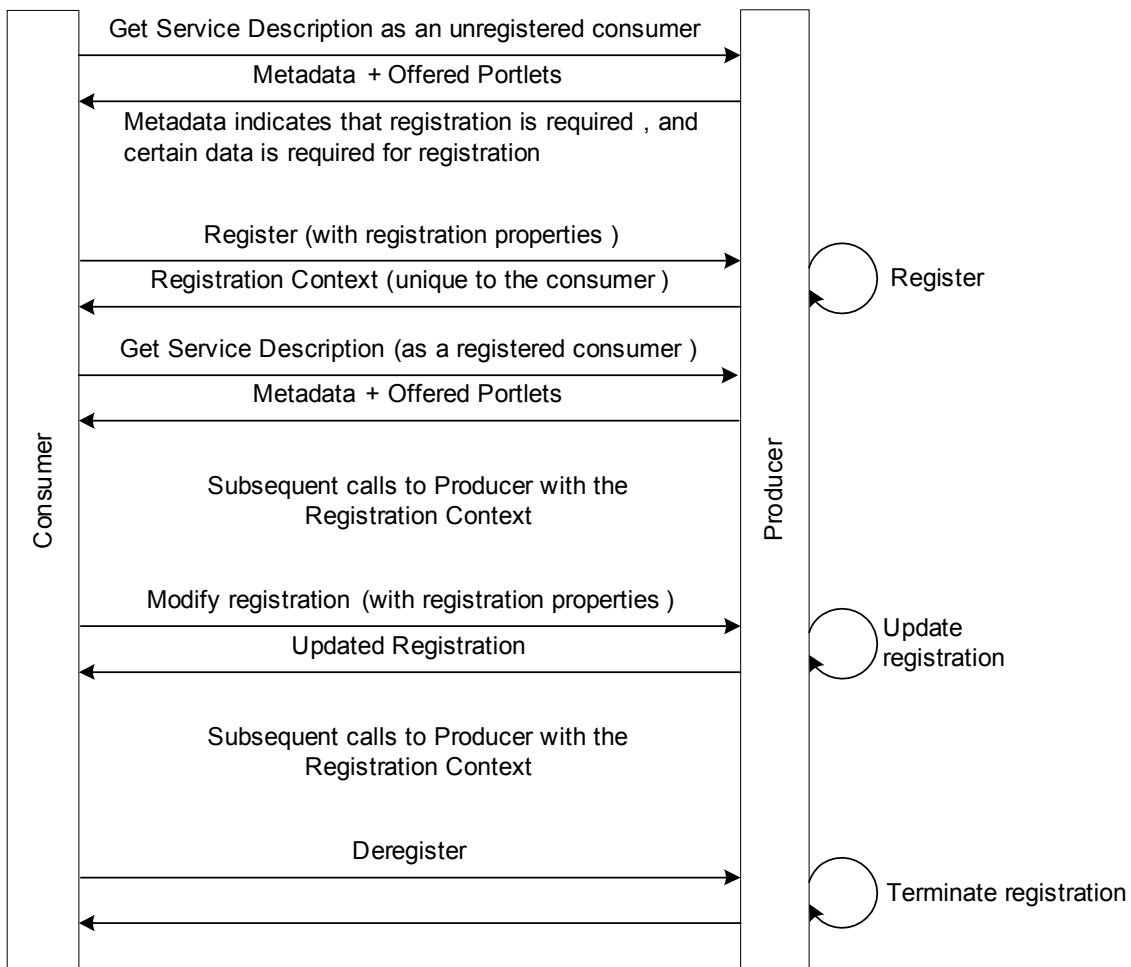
Consumer

Producer

Get Service Description as an unregistered consumer

Metadata + Offered Portlets

Metadata indicates that registration is required , and certain data is required for registration

Register (with registration properties )

Registration Context (unique to the consumer )

Register

Get Service Description (as a registered consumer )

Metadata + Offered Portlets

Subsequent calls to Producer with the Registration Context

Modify registration (with registration properties )

Updated Registration

Update registration

Subsequent calls to Producer with the Registration Context

Deregister

Terminate registration